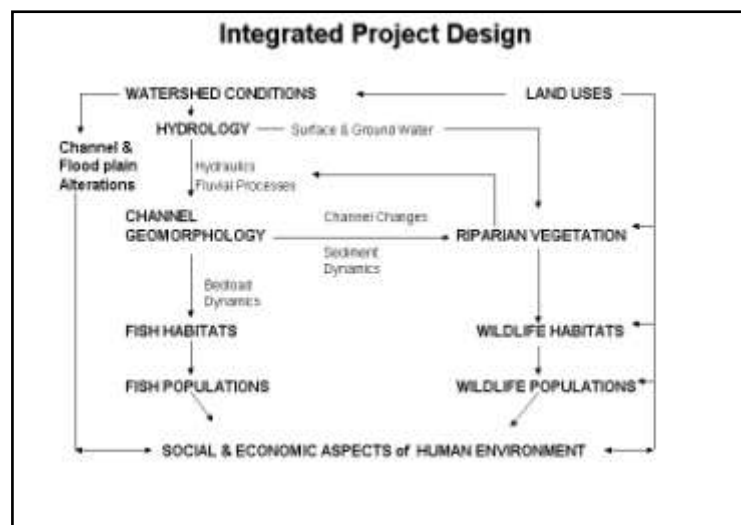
Integrated Project Design

WATERSHED CONDITIONS

LAND USES

Channel & Flood plain Alterations

HYDROLOGY

Surface & Ground Water

Hydraulics
Fluvial Processes

CHANNEL GEOMORPHOLOGY

Channel Changes

Sediment Dynamics

RIPARIAN VEGETATION

Bedload Dynamics

FISH HABITATS

WILDLIFE HABITATS

FISH POPULATIONS

WILDLIFE POPULATIONS

SOCIAL & ECONOMIC ASPECTS of HUMAN ENVIRONMENT